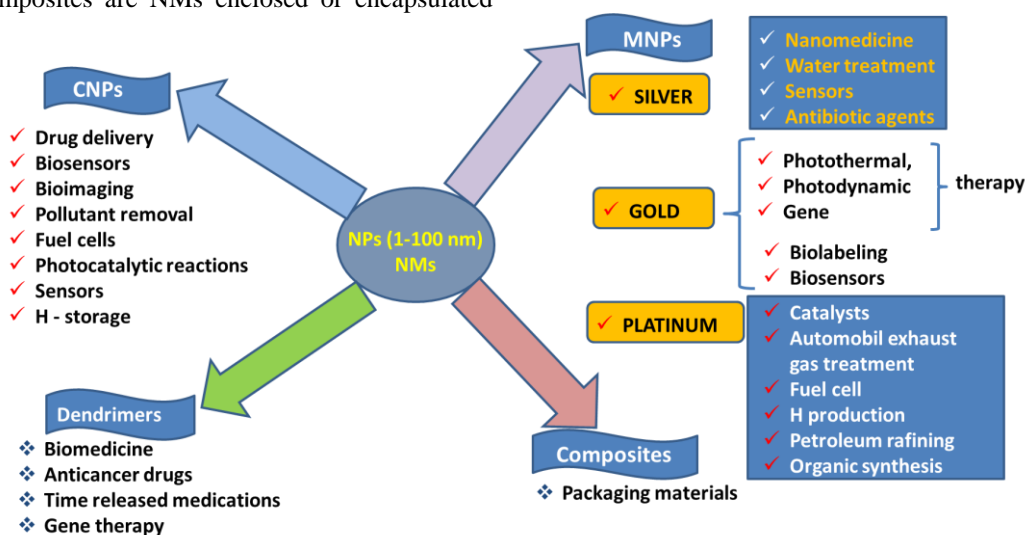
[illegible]mposites are NMs enclosed or encapsulated

CNPs

✓ Drug delivery
✓ Biosensors
✓ Bioimaging
✓ Pollutant removal
✓ Fuel cells
✓ Photocatalytic reactions
✓ Sensors
✓ H - storage

NPs (1-100 nm) NMs

MNPs

✓ SILVER

✓ Nanomedicine
✓ Water treatment
✓ Sensors
✓ Antibiotic agents

✓ GOLD

✓ Photothermal,
✓ Photodynamic
✓ Gene
therapy
✓ Biolabeling
✓ Biosensors

✓ PLATINUM

✓ Catalysts
✓ Automobil exhaust gas treatment
✓ Fuel cell
✓ H production
✓ Petroleum rafining
✓ Organic synthesis

Dendrimers

❖ Biomedicine
❖ Anticancer drugs
❖ Time released medications
❖ Gene therapy

Composites

❖ Packaging materials